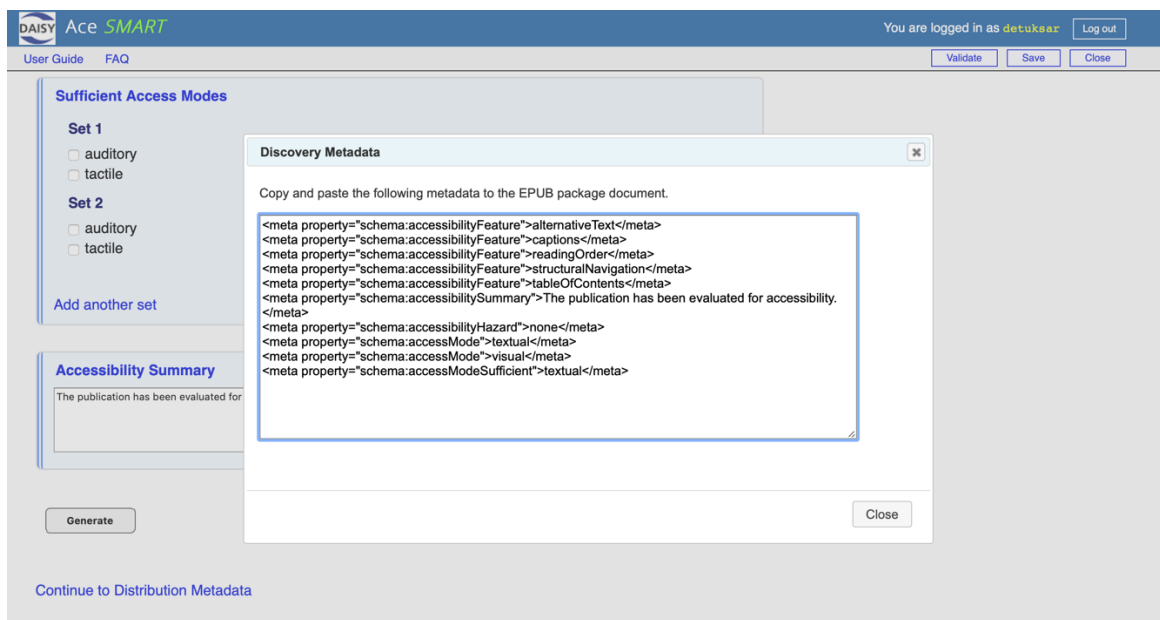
DAISY Ace SMART

You are logged in as detuksar Log out

User Guide FAQ

Validate Save Close

Sufficient Access Modes

Set 1

auditory
tactile

Set 2

auditory
tactile

Add another set

Accessibility Summary

The publication has been evaluated for

Generate

Continue to Distribution Metadata

Discovery Metadata

Copy and paste the following metadata to the EPUB package document.

<meta property="schema:accessibilityFeature">alternativeText</meta>
<meta property="schema:accessibilityFeature">captions</meta>
<meta property="schema:accessibilityFeature">readingOrder</meta>
<meta property="schema:accessibilityFeature">structuralNavigation</meta>
<meta property="schema:accessibilityFeature">tableOfContents</meta>
<meta property="schema:accessibilitySummary">The publication has been evaluated for accessibility.</meta>
<meta property="schema:accessibilityHazard">none</meta>
<meta property="schema:accessMode">textual</meta>
<meta property="schema:accessMode">visual</meta>
<meta property="schema:accessModeSufficient">textual</meta>

Close